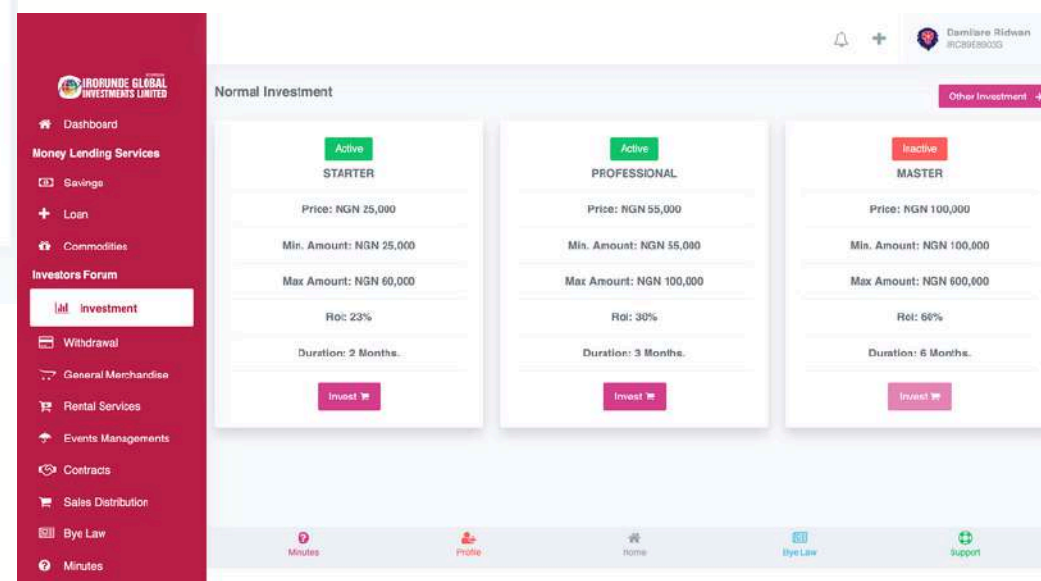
Damilare Ridwan
IRC89E8903S

IRORUNDE GLOBAL INVESTMENTS LIMITED

Dashboard
Money Lending Services
Savings
Loan
Commodities
Investors Forum
Investment
Withdrawal
General Merchandise
Rental Services
Events Managements
Contracts
Sales Distribution
Bye Law
Minutes

Normal Investment

Other Investment

Active
STARTER
Price: NGN 25,000
Min. Amount: NGN 25,000
Max Amount: NGN 60,000
Roi: 23%
Duration: 2 Months.
Invest

Active
PROFESSIONAL
Price: NGN 55,000
Min. Amount: NGN 55,000
Max Amount: NGN 100,000
Roi: 30%
Duration: 3 Months.
Invest

Inactive
MASTER
Price: NGN 100,000
Min. Amount: NGN 100,000
Max Amount: NGN 600,000
Roi: 60%
Duration: 6 Months.
Invest

Minutes
Profile
Home
Bye Law
Support